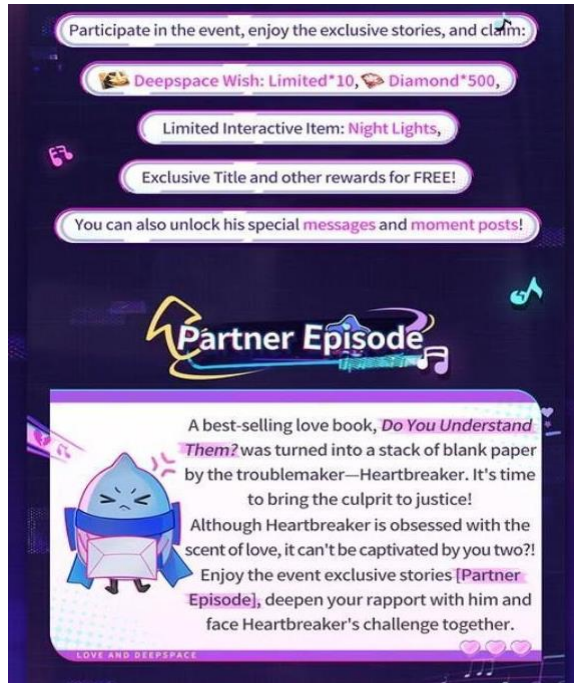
Participate in the event, enjoy the exclusive stories, and claim:

Deepspace Wish: Limited*10, Diamond*500,

Limited Interactive Item: Night Lights,

Exclusive Title and other rewards for FREE!

You can also unlock his special messages and moment posts!

Partner Episode

A best-selling love book, Do You Understand Them? was turned into a stack of blank paper by the troublemaker—Heartbreaker. It's time to bring the culprit to justice!
Although Heartbreaker is obsessed with the scent of love, it can't be captivated by you two?! Enjoy the event exclusive stories [Partner Episode], deepen your rapport with him and face Heartbreaker's challenge together.

LOVE AND DEEPSPACE